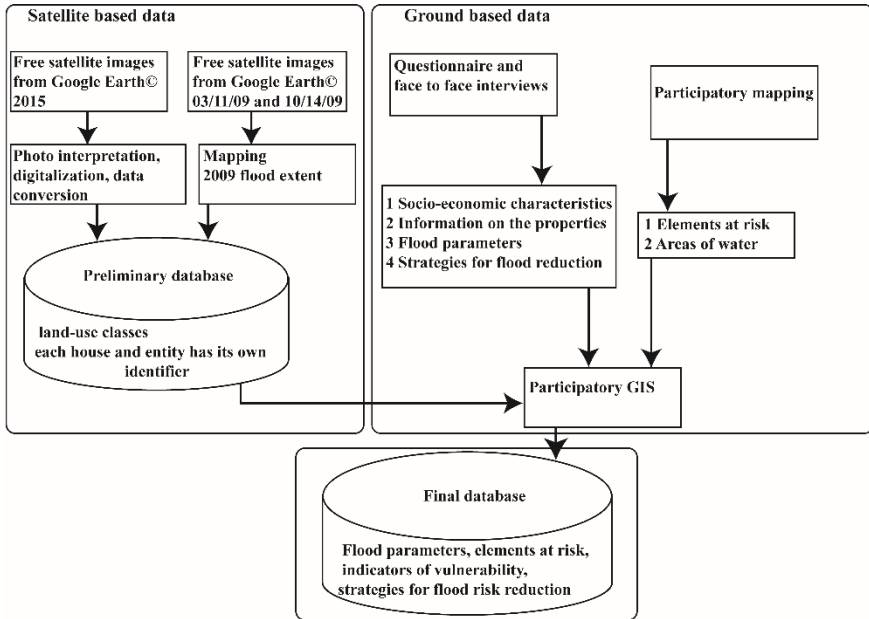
Satellite based data

Free satellite images from Google Earth© 2015

Free satellite images from Google Earth© 03/11/09 and 10/14/09

Photo interpretation, digitalization, data conversion

Mapping 2009 flood extent

Preliminary database

land-use classes
each house and entity has its own identifier

Ground based data

Questionnaire and face to face interviews

Participatory mapping

1 Socio-economic characteristics
2 Information on the properties
3 Flood parameters
4 Strategies for flood reduction

1 Elements at risk
2 Areas of water

Participatory GIS

Final database

Flood parameters, elements at risk, indicators of vulnerability, strategies for flood risk reduction